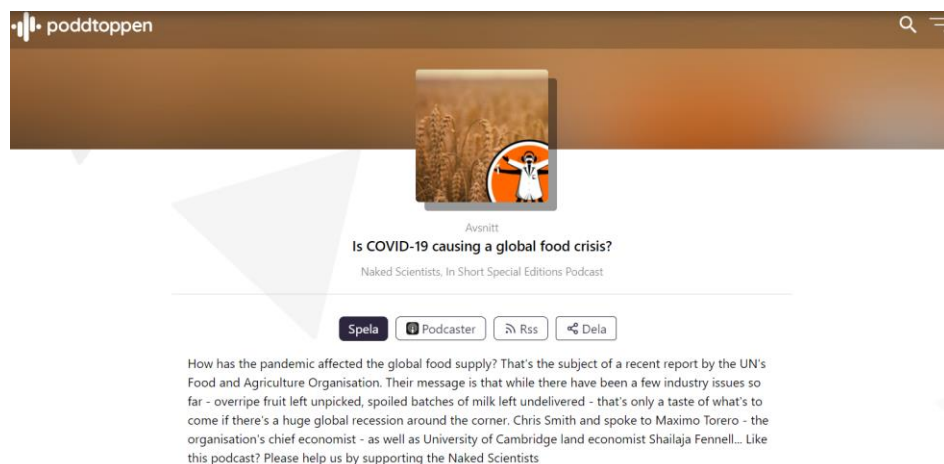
poddtoppen

Avsnitt

Is COVID-19 causing a global food crisis?

Naked Scientists, In Short Special Editions Podcast

Spela Podcaster Rss Dela

How has the pandemic affected the global food supply? That's the subject of a recent report by the UN's Food and Agriculture Organisation. Their message is that while there have been a few industry issues so far - overripe fruit left unpicked, spoiled batches of milk left undelivered - that's only a taste of what's to come if there's a huge global recession around the corner. Chris Smith and spoke to Maximo Torero - the organisation's chief economist - as well as University of Cambridge land economist Shailaja Fennell... Like this podcast? Please help us by supporting the Naked Scientists